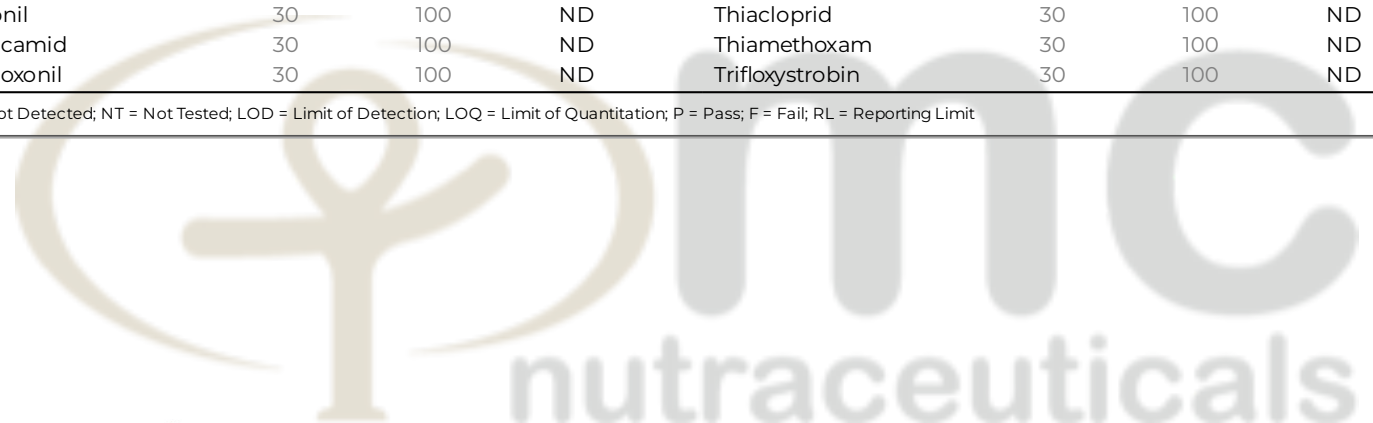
| onil | 30 | 100 | ND | Thiacloprid | 30 | 100 | ND |
|---|---|---|---|---|---|---|---|
| camid | 30 | 100 | ND | Thiamethoxam | 30 | 100 | ND |
| oxonil | 30 | 100 | ND | Trifloxystrobin | 30 | 100 | ND |

ot Detected; NT = Not Tested; LOD = Limit of Detection; LOQ = Limit of Quantitation; P = Pass; F = Fail; RL = Reporting Limit

mc
nutraceuticals